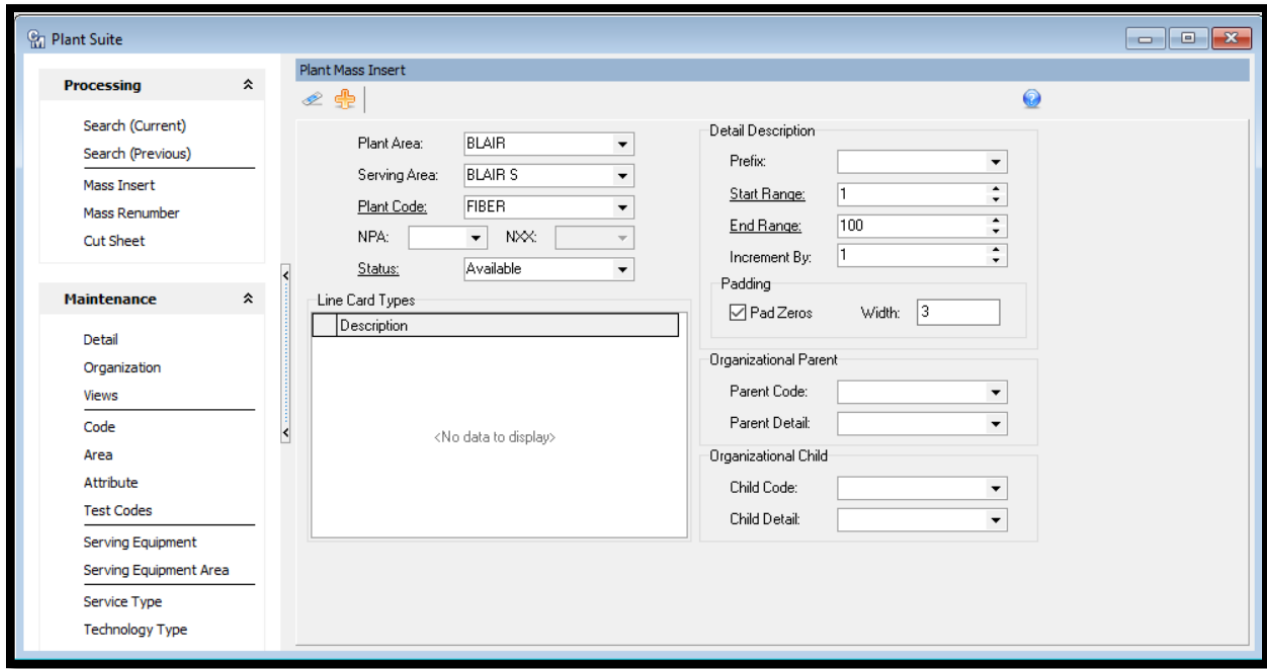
Plant Suite

Processing

Search (Current)
Search (Previous)
Mass Insert
Mass Renumber
Cut Sheet

Maintenance

Detail
Organization
Views
Code
Area
Attribute
Test Codes
Serving Equipment
Serving Equipment Area
Service Type
Technology Type

Plant Mass Insert

Plant Area: BLAIR
Serving Area: BLAIR S
Plant Code: FIBER
NPA:
NXX:
Status: Available

Line Card Types

| | Description |
|---|---|

<No data to display>

Detail Description
Prefix:
Start Range: 1
End Range: 100
Increment By: 1
Padding
Pad Zeros Width: 3

Organizational Parent
Parent Code:
Parent Detail:

Organizational Child
Child Code:
Child Detail: